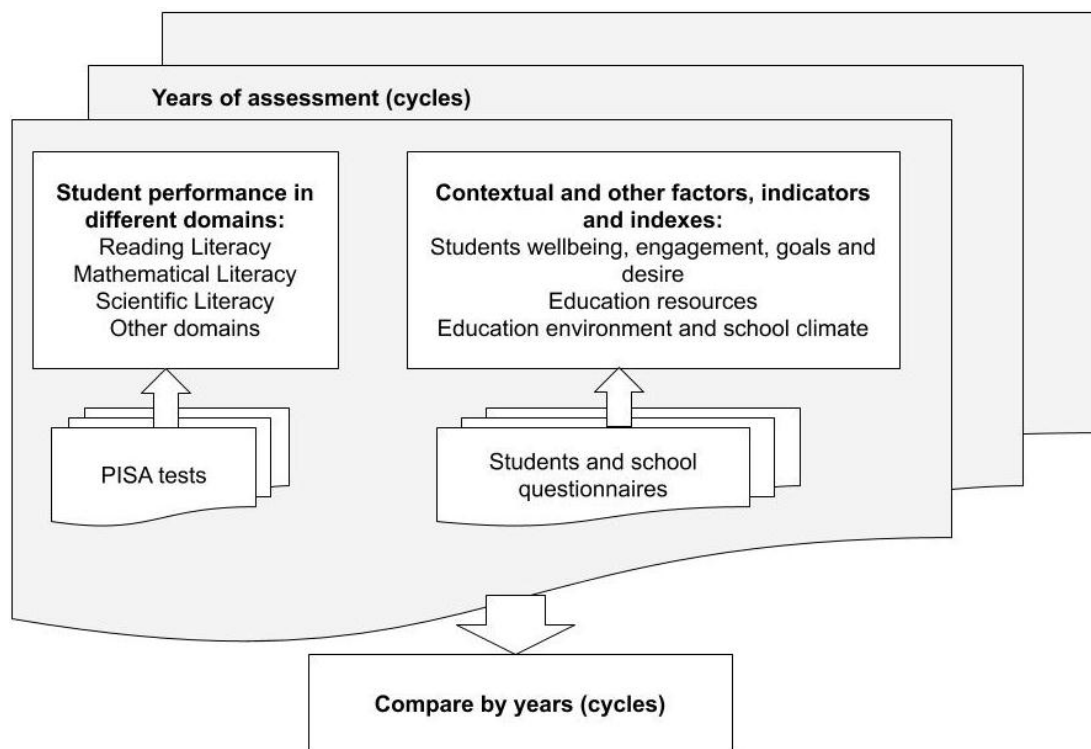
Years of assessment (cycles)

Student performance in different domains:
Reading Literacy
Mathematical Literacy
Scientific Literacy
Other domains

Contextual and other factors, indicators and indexes:
Students wellbeing, engagement, goals and desire
Education resources
Education environment and school climate

PISA tests

Students and school questionnaires

Compare by years (cycles)